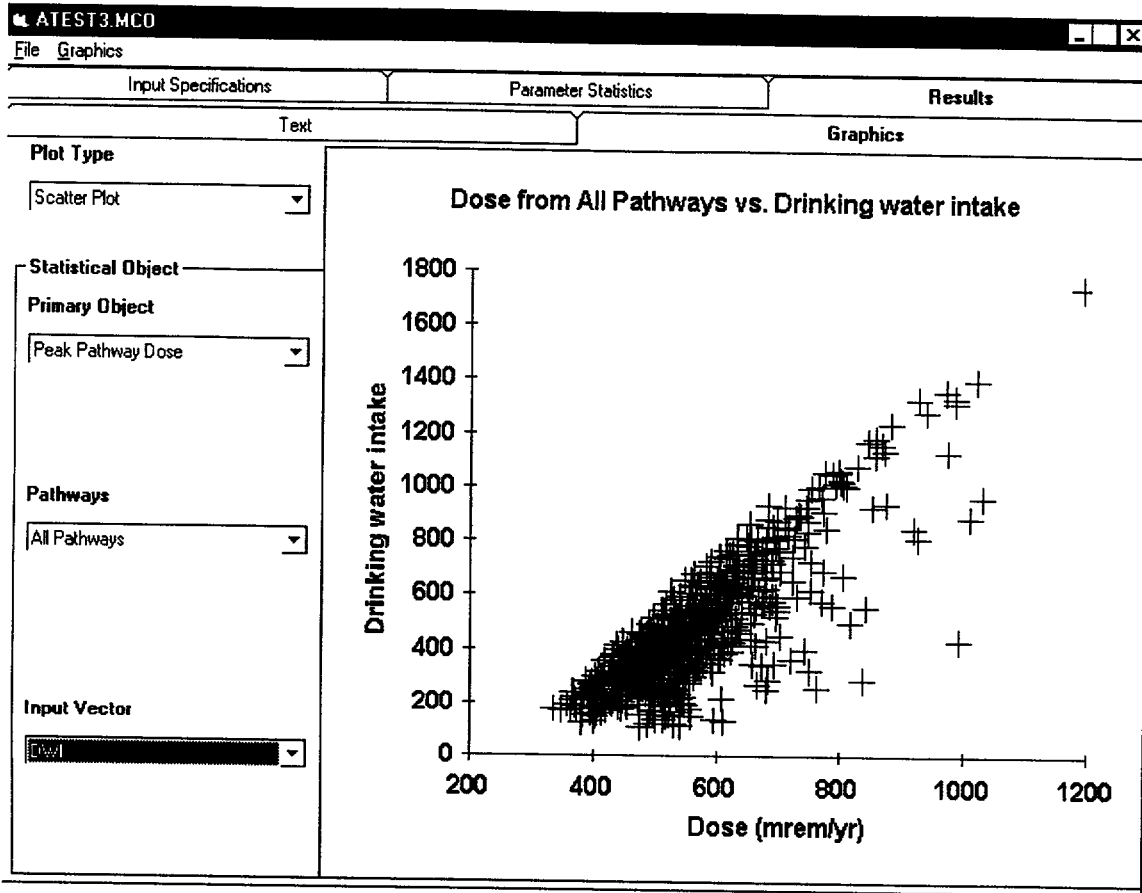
ATEST3.MCO
File Graphics

Input Specifications
Parameter Statistics
Results

Text
Graphics

Plot Type
Scatter Plot

Statistical Object
Primary Object
Peak Pathway Dose

Pathways
All Pathways

Input Vector
DWI

Dose from All Pathways vs. Drinking water intake

1800
1600
1400
1200
1000
800
600
400
200
0

Drinking water intake

200 400 600 800 1000 1200

Dose (mrem/yr)